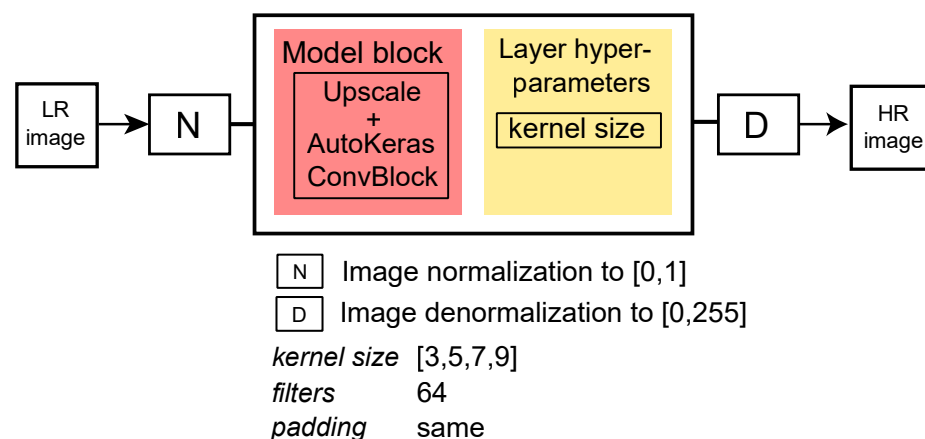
LR image

N

Model block

Upscale
+
AutoKeras
ConvBlock

Layer hyperparameters

kernel size

D

HR image

N Image normalization to [0,1]

D Image denormalization to [0,255]

*kernel size* [3,5,7,9]
*filters* 64
*padding* same